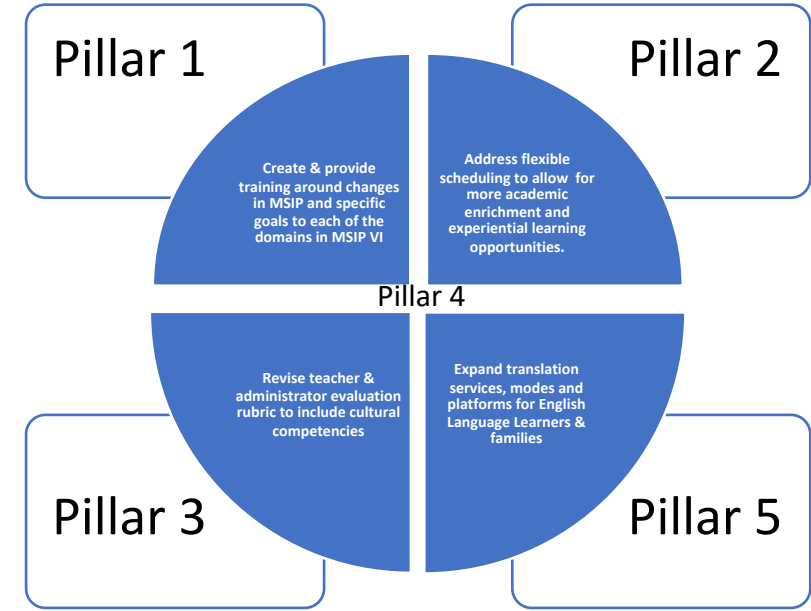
Pillar 1

Pillar 2

Create & provide training around changes in MSIP and specific goals to each of the domains in MSIP VI

Address flexible scheduling to allow for more academic enrichment and experiential learning opportunities.

Pillar 4

Revise teacher & administrator evaluation rubric to include cultural competencies

Expand translation services, modes and platforms for English Language Learners & families

Pillar 3

Pillar 5